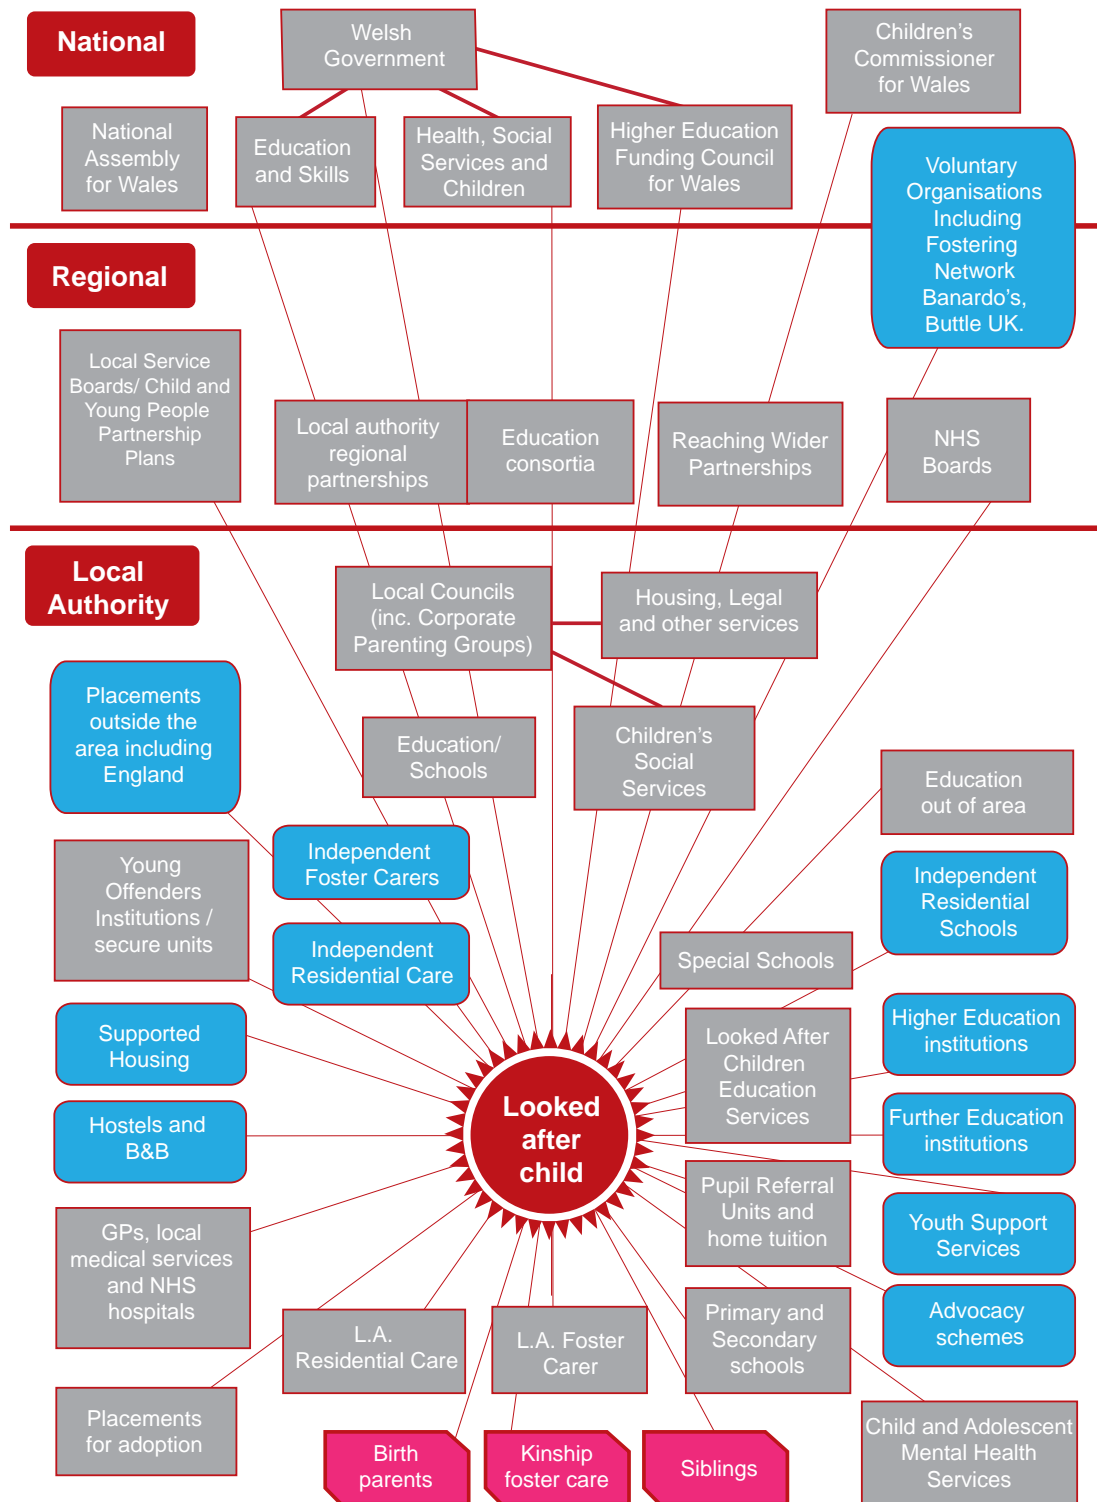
National

Welsh Government

Children's Commissioner for Wales

National Assembly for Wales

Education and Skills

Health, Social Services and Children

Higher Education Funding Council for Wales

Voluntary Organisations Including Fostering Network Banardo's, Buttle UK.

Regional

Local Service Boards/ Child and Young People Partnership Plans

Local authority regional partnerships

Education consortia

Reaching Wider Partnerships

NHS Boards

Local Authority

Local Councils (inc. Corporate Parenting Groups)

Housing, Legal and other services

Placements outside the area including England

Education/ Schools

Children's Social Services

Education out of area

Young Offenders Institutions / secure units

Independent Foster Carers

Independent Residential Schools

Independent Residential Care

Special Schools

Supported Housing

Looked After Children Education Services

Higher Education institutions

Looked after child

Hostels and B&B

Further Education institutions

Pupil Referral Units and home tuition

Youth Support Services

GPs, local medical services and NHS hospitals

Advocacy schemes

L.A. Residential Care

L.A. Foster Carer

Primary and Secondary schools

Placements for adoption

Child and Adolescent Mental Health Services

Birth parents

Kinship foster care

Siblings